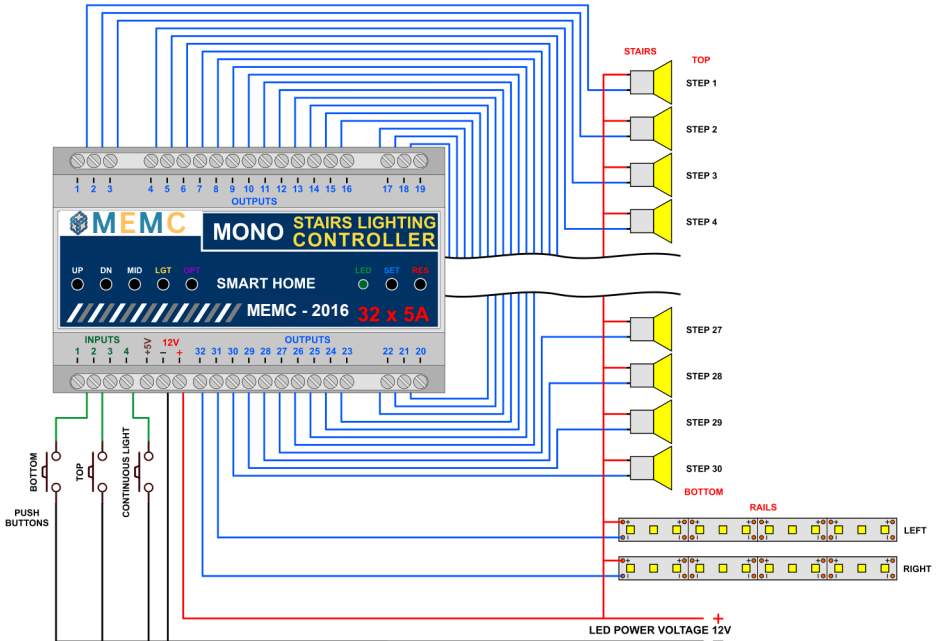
STAIRS TOP
STEP 1
STEP 2
STEP 3
STEP 4
1 2 3 4 5 6 7 8 9 10 11 12 13 14 15 16 17 18 19
OUTPUTS
MEMC
MONO STAIRS LIGHTING CONTROLLER
UP DN MID LGT OPT
SMART HOME
LED SET RES
MEMC - 2016 32 x 5A
INPUTS
1 2 3 4
+5V
12V
– +
OUTPUTS
32 31 30 29 28 27 26 25 24 23 22 21 20
STEP 27
STEP 28
STEP 29
STEP 30
BOTTOM
BOTTOM
TOP
CONTINUOUS LIGHT
PUSH BUTTONS
RAILS
LEFT
RIGHT
+
LED POWER VOLTAGE 12V